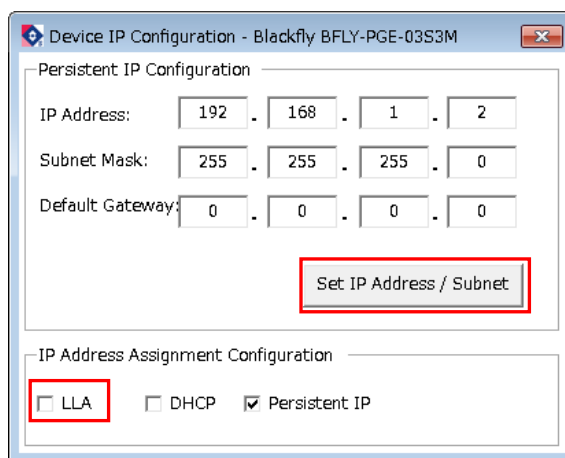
Device IP Configuration - Blackfly BFLY-PGE-03S3M

Persistent IP Configuration

IP Address: 192 . 168 . 1 . 2

Subnet Mask: 255 . 255 . 255 . 0

Default Gateway: 0 . 0 . 0 . 0

Set IP Address / Subnet

IP Address Assignment Configuration

☐ LLA ☐ DHCP ☑ Persistent IP